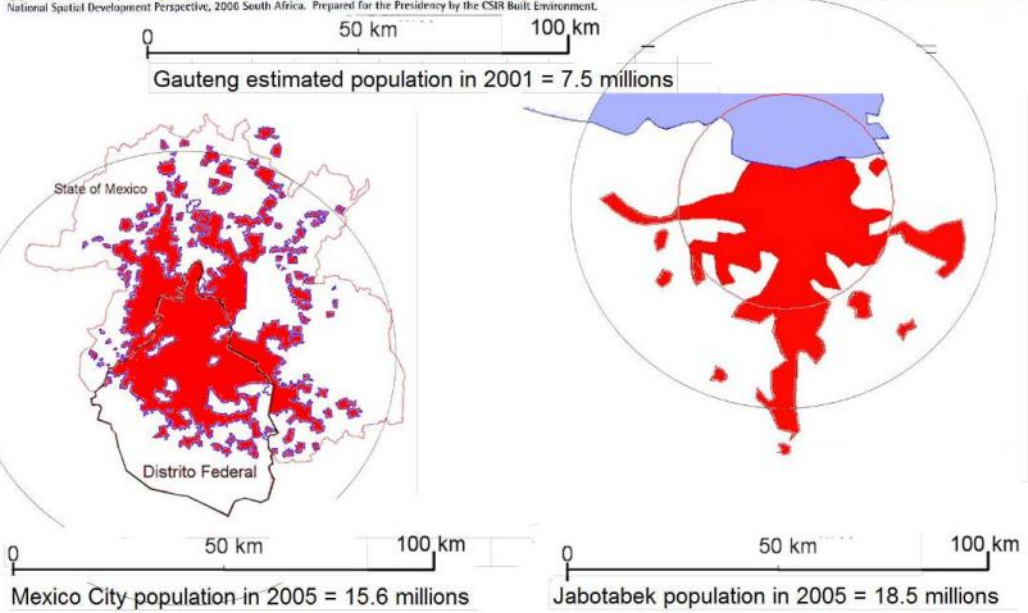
National Spatial Development Perspective, 2006 South Africa. Prepared for the Presidency by the CSIR Built Environment.

0 50 km 100 km

Gauteng estimated population in 2001 = 7.5 millions

State of Mexico

Distrito Federal

0 50 km 100 km

Mexico City population in 2005 = 15.6 millions

0 50 km 100 km

Jabotabek population in 2005 = 18.5 millions